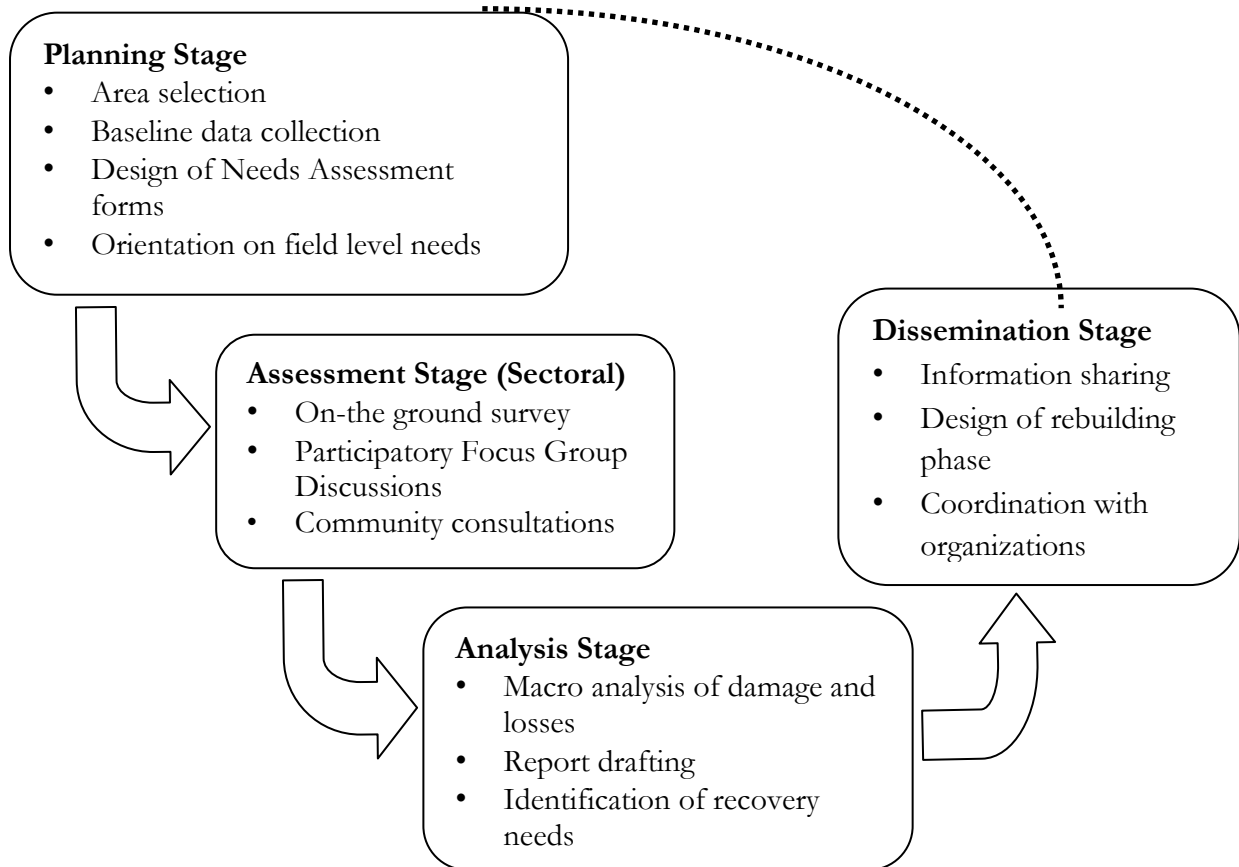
**Planning Stage**
- Area selection
- Baseline data collection
- Design of Needs Assessment forms
- Orientation on field level needs

**Assessment Stage (Sectoral)**
- On-the ground survey
- Participatory Focus Group Discussions
- Community consultations

**Analysis Stage**
- Macro analysis of damage and losses
- Report drafting
- Identification of recovery needs

**Dissemination Stage**
- Information sharing
- Design of rebuilding phase
- Coordination with organizations